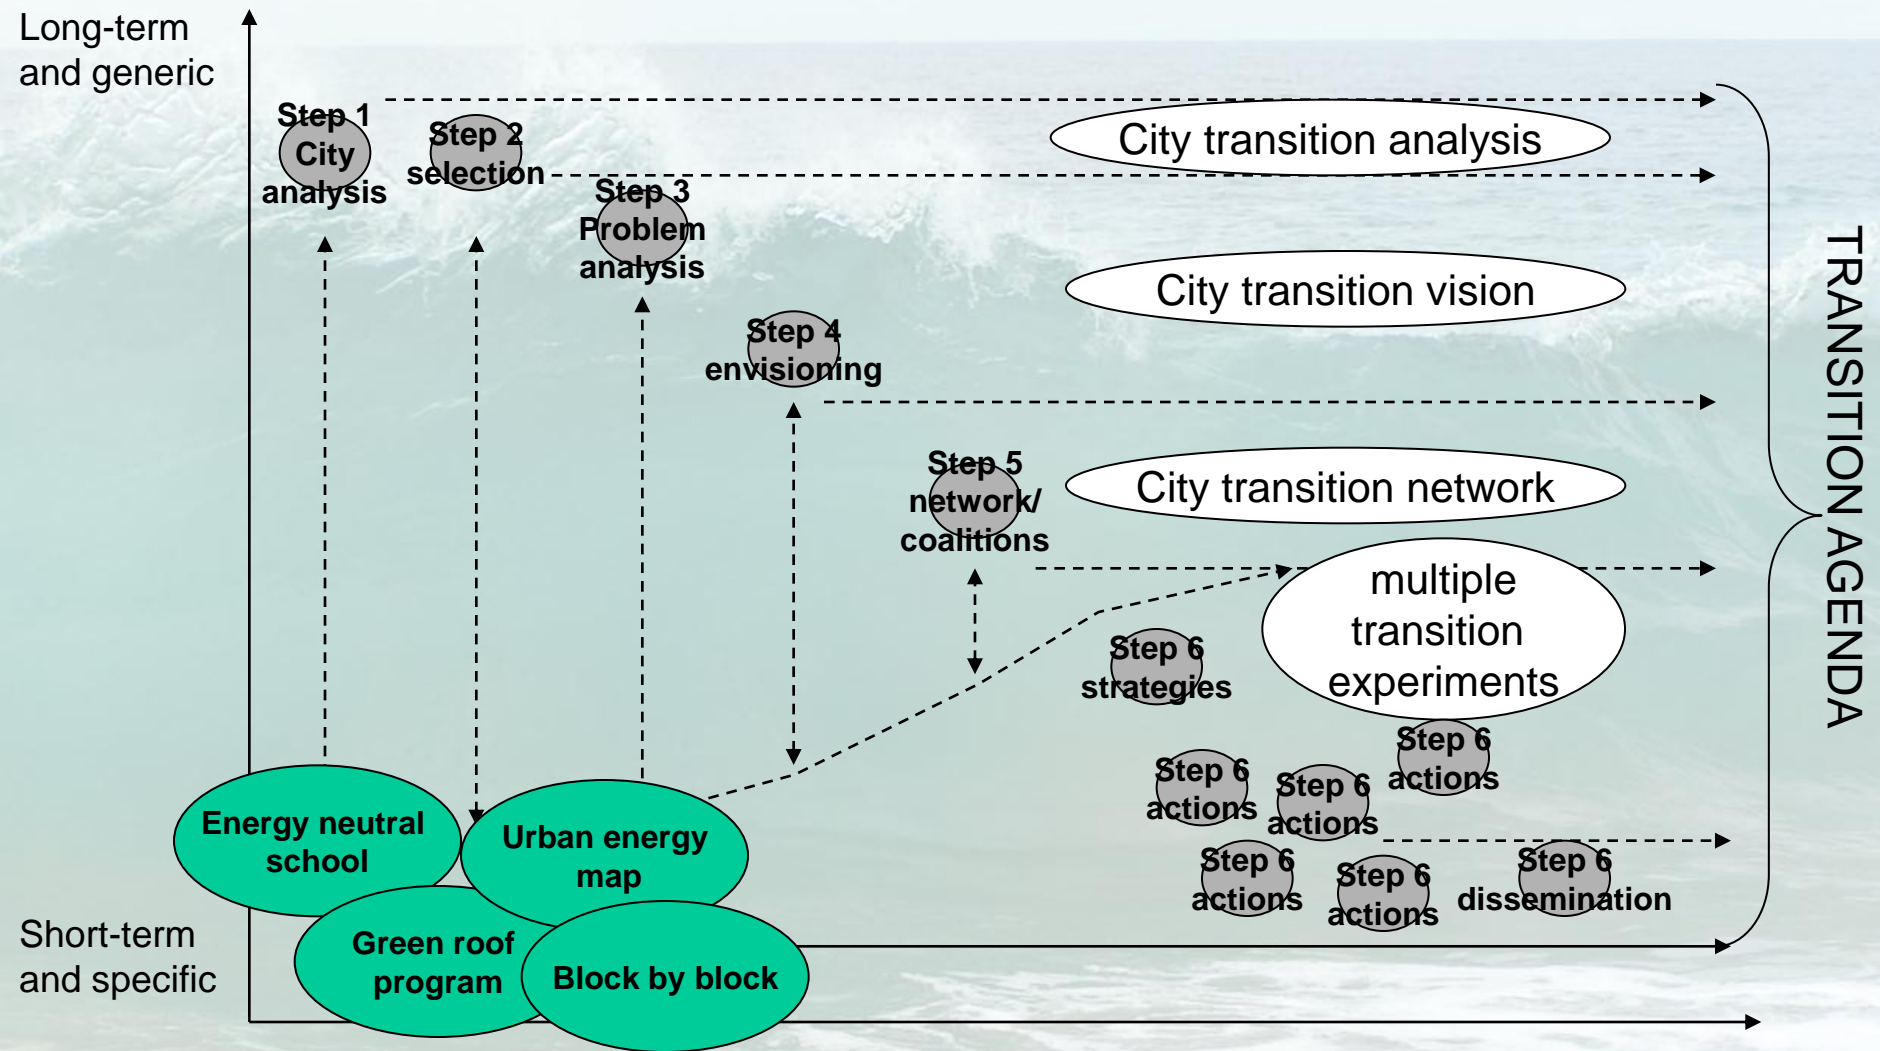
Long-term and generic

Short-term and specific

Step 1 City analysis

Step 2 selection

Step 3 Problem analysis

Step 4 envisioning

Step 5 network/ coalitions

Step 6 strategies

Step 6 actions

Step 6 actions

Step 6 actions

Step 6 actions

Step 6 actions

Step 6 dissemination

City transition analysis

City transition vision

City transition network

multiple transition experiments

TRANSITION AGENDA

Energy neutral school

Urban energy map

Green roof program

Block by block